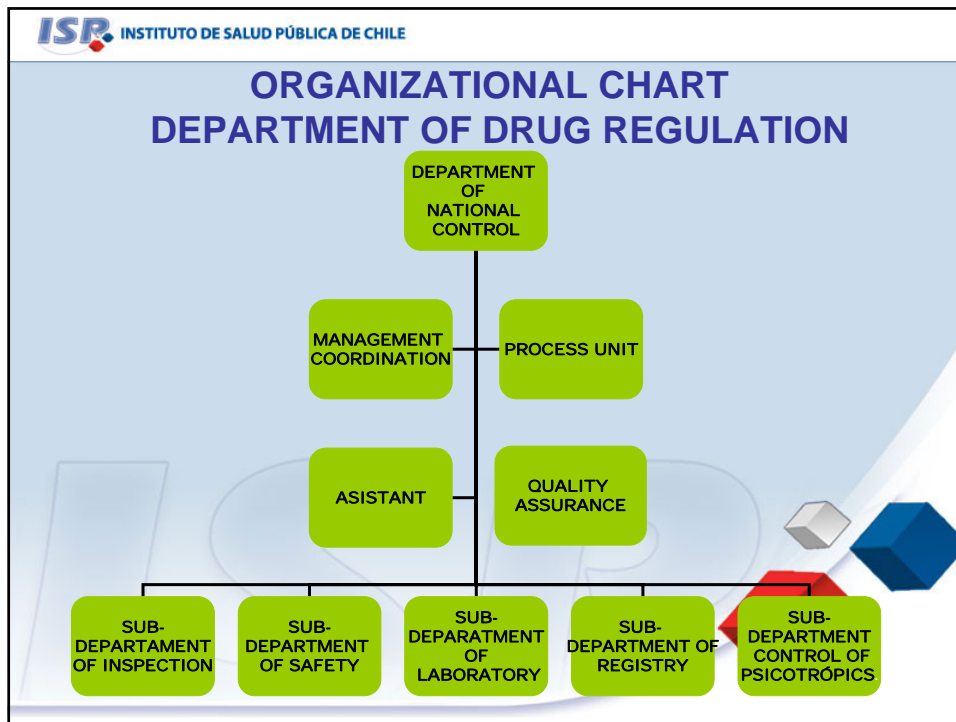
ISP INSTITUTO DE SALUD PÚBLICA DE CHILE

ORGANIZATIONAL CHART
DEPARTMENT OF DRUG REGULATION

DEPARTMENT OF NATIONAL CONTROL

MANAGEMENT COORDINATION

PROCESS UNIT

ASISTANT

QUALITY ASSURANCE

SUB-DEPARTAMENT OF INSPECTION

SUB-DEPARTMENT OF SAFETY

SUB-DEPARATMENT OF LABORATORY

SUB-DEPARTMENT OF REGISTRY

SUB-DEPARTMENT CONTROL OF PSICOTRÓPICS